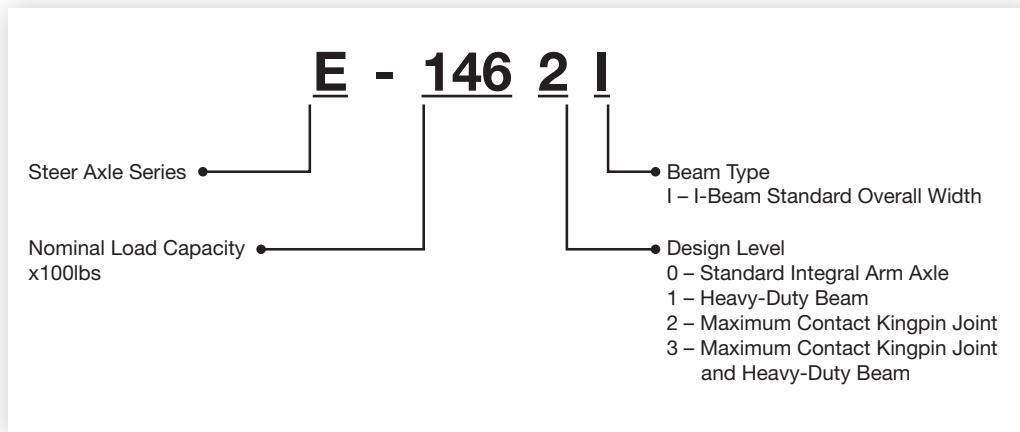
E - 146 2 I

Steer Axle Series

Beam Type
I – I-Beam Standard Overall Width

Nominal Load Capacity x100lbs

Design Level
0 – Standard Integral Arm Axle
1 – Heavy-Duty Beam
2 – Maximum Contact Kingpin Joint
3 – Maximum Contact Kingpin Joint and Heavy-Duty Beam